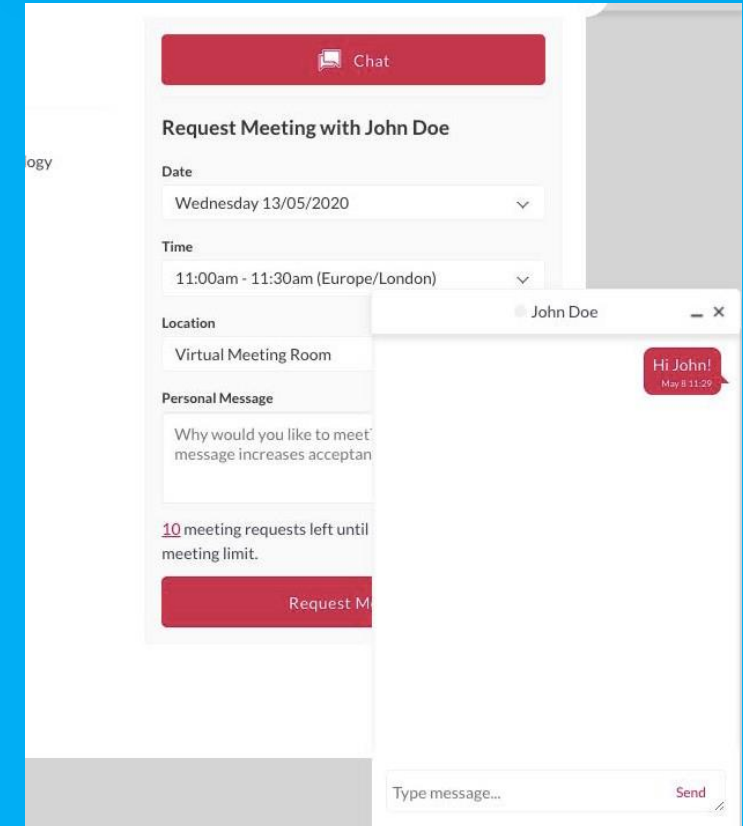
ogy

Chat

Request Meeting with John Doe

Date

Wednesday 13/05/2020

Time

11:00am - 11:30am (Europe/London)

Location

Virtual Meeting Room

Personal Message

Why would you like to meet' message increases acceptan

10 meeting requests left until meeting limit.

Request M

John Doe

Hi John!
May 8 11:29

Type message...

Send